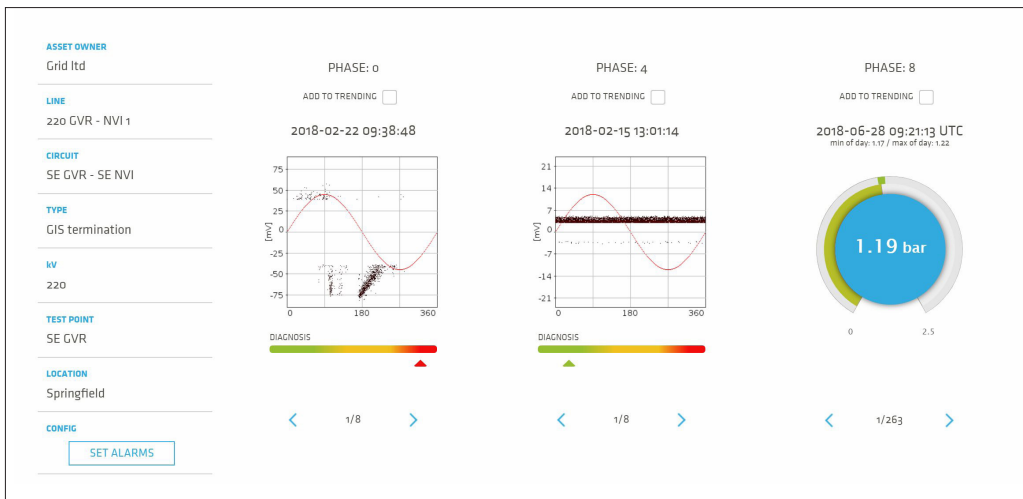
ASSET OWNER
Grid ltd

LINE
220 GVR - NVI 1

CIRCUIT
SE GVR - SE NVI

TYPE
GIS termination

kV
220

TEST POINT
SE GVR

LOCATION
Springfield

CONFIG
SET ALARMS

PHASE: 0
ADD TO TRENDING
2018-02-22 09:38:48
75
50
25
0
-25
-50
-75
[mV]
0
90
180
270
360
DIAGNOSIS
1/8

PHASE: 4
ADD TO TRENDING
2018-02-15 13:01:14
21
14
7
0
-7
-14
-21
[mV]
0
90
180
270
360
DIAGNOSIS
1/8

PHASE: 8
ADD TO TRENDING
2018-06-28 09:21:13 UTC
min of day: 1.17 / max of day: 1.22
1.19 bar
0
2.5
1/263